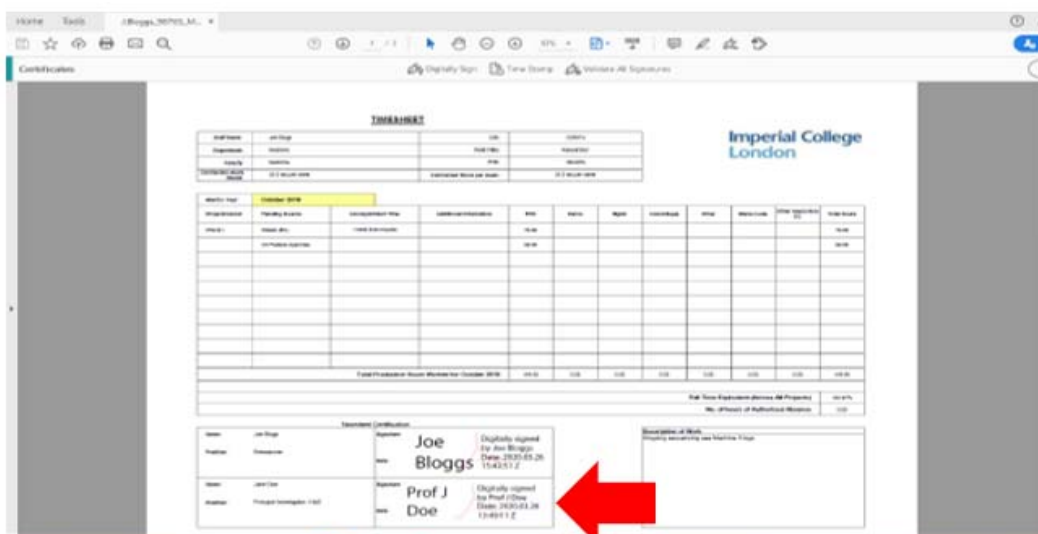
Home Tools JBloggs_2879.. ×

Certificates

Digitally Sign Time Stamp Validate All Signatures

TIMESHEET

Imperial College London

October 2019

Total Productive Hours Worked for October 2019

Full Time Equivalent (Across All Projects)

No. of hours of Authorised Absence

Timesheet Certification

Joe Bloggs

Digitally signed by Joe Bloggs Date: 2020.03.26 15:43:51 Z

Prof J Doe

Digitally signed by Prof J Doe Date: 2020.03.26 13:49:11 Z

Description of Work